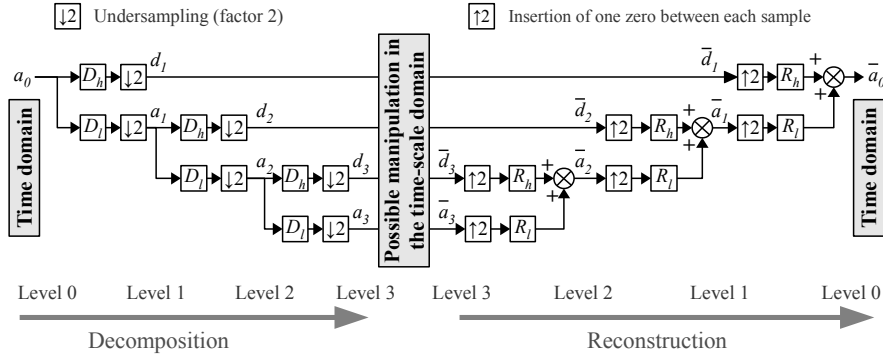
$\downarrow 2$ Undersampling (factor 2)

$\uparrow 2$ Insertion of one zero between each sample

$a_0$ $D_h$ $\downarrow 2$ $d_1$ $D_l$ $\downarrow 2$ $a_1$ $D_h$ $\downarrow 2$ $d_2$ $D_l$ $\downarrow 2$ $a_2$ $D_h$ $\downarrow 2$ $d_3$ $D_l$ $\downarrow 2$ $a_3$

Time domain

Possible manipulation in the time-scale domain

$\bar{d}_1$ $\uparrow 2$ $R_h$ + + $\bar{a}_0$

$\bar{d}_2$ $\uparrow 2$ $R_h$ + + $\bar{a}_1$ $\uparrow 2$ $R_l$

$\bar{d}_3$ $\uparrow 2$ $R_h$ + + $\bar{a}_2$ $\uparrow 2$ $R_l$

$\bar{a}_3$ $\uparrow 2$ $R_l$

Time domain

Level 0 Level 1 Level 2 Level 3 Level 3 Level 2 Level 1 Level 0

Decomposition

Reconstruction